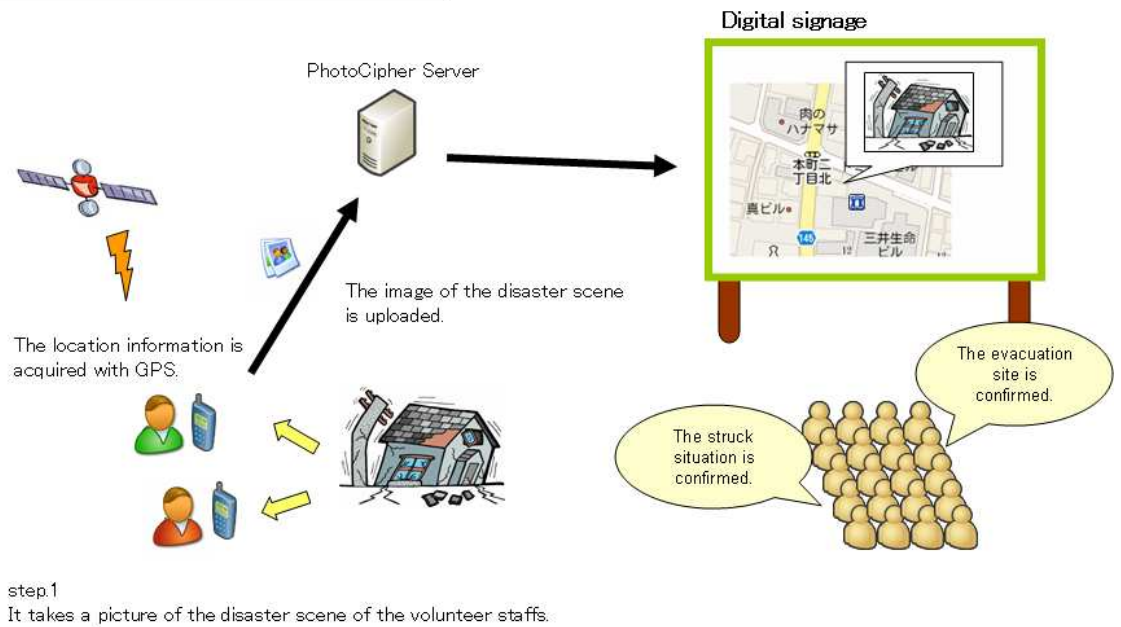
Digital signage

PhotoCipher Server

肉の
ハナマサ
本町二
丁目北
真ビル
145
三井生命
ビル

The image of the disaster scene is uploaded.

The location information is acquired with GPS.

The evacuation site is confirmed.

The struck situation is confirmed.

step.1
It takes a picture of the disaster scene of the volunteer staffs.